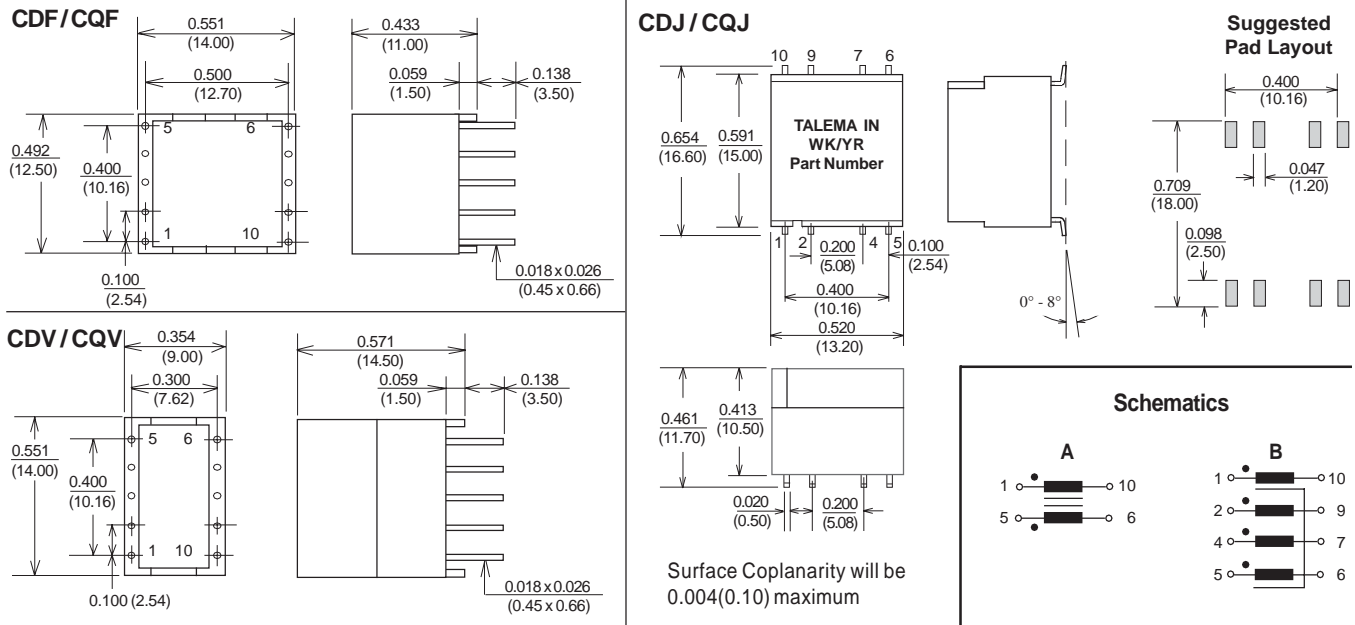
CDF / CQF

0.551
(14.00)

0.500
(12.70)

0.433
(11.00)

0.059
(1.50)

0.138
(3.50)

0.492
(12.50)

0.400
(10.16)

5 6

1 10

0.100
(2.54)

0.018 x 0.026
(0.45 x 0.66)

CDV / CQV

0.354
(9.00)

0.300
(7.62)

0.571
(14.50)

0.059
(1.50)

0.138
(3.50)

0.551
(14.00)

0.400
(10.16)

5 6

1 10

0.100 (2.54)

0.018 x 0.026
(0.45 x 0.66)

CDJ / CQJ

10 9 7 6

TALEMA IN
WK/YR
Part Number

0.654
(16.60)

0.591
(15.00)

1 2 4 5

0.200
(5.08)

0.100
(2.54)

0.400
(10.16)

0.520
(13.20)

0° - 8°

0.461
(11.70)

0.413
(10.50)

0.020
(0.50)

0.200
(5.08)

Surface Coplanarity will be 0.004(0.10) maximum

Suggested
Pad Layout

0.400
(10.16)

0.047
(1.20)

0.709
(18.00)

0.098
(2.50)

Schematics

A

1 10

5 6

B

1 10

2 9

4 7

5 6